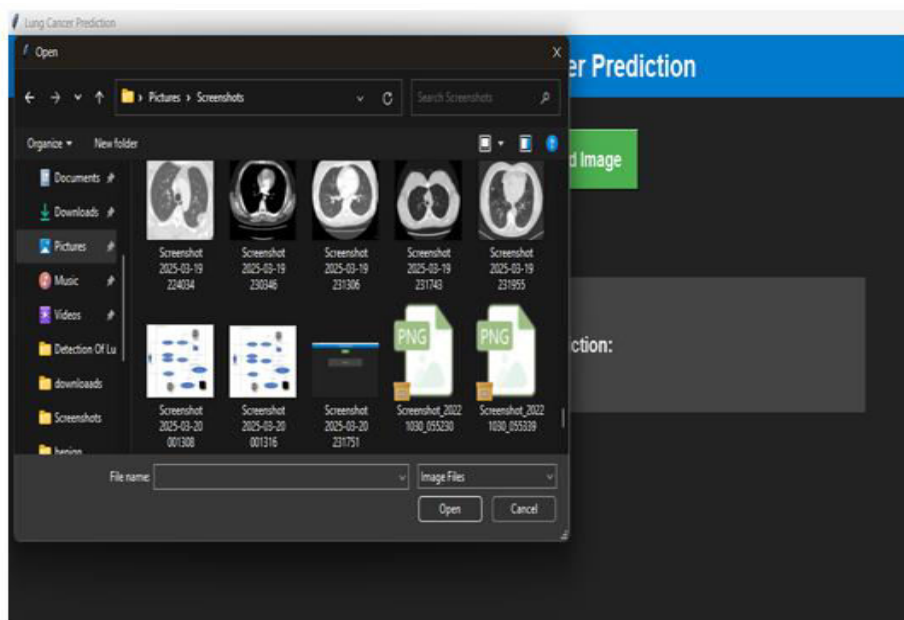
Lung Cancer Prediction

Open

X

Pictures › Screenshots

Search Screenshots

Organize ▾

New folder

Documents

Downloads

Pictures

Music

Videos

Detection Of Lu

downloaads

Screenshots

benign

Screenshot 2025-03-19 224034

Screenshot 2025-03-19 230346

Screenshot 2025-03-19 231306

Screenshot 2025-03-19 231743

Screenshot 2025-03-19 231955

Screenshot 2025-03-20 001308

Screenshot 2025-03-20 001316

Screenshot 2025-03-20 231751

PNG

Screenshot_2022 1030_055230

PNG

Screenshot_2022 1030_055339

File name:

Image Files

Open

Cancel

er Prediction

d Image

ction: